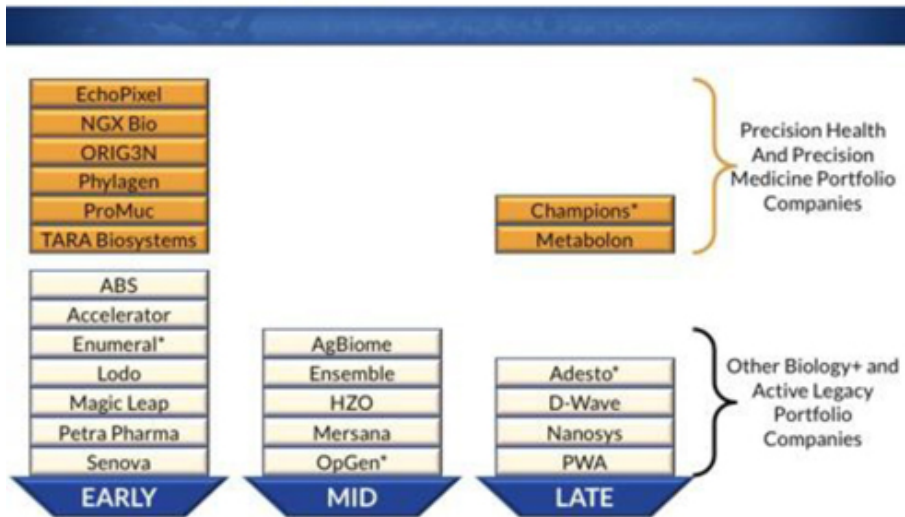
EchoPixel
NGX Bio
ORIG3N
Phylagen
ProMuc
TARA Biosystems

ABS
Accelerator
Enumeral*
Lodo
Magic Leap
Petra Pharma
Senova

EARLY

AgBiome
Ensemble
HZO
Mersana
OpGen*

MID

Champions*
Metabolon

Adesto*
D-Wave
Nanosys
PWA

LATE

Precision Health And Precision Medicine Portfolio Companies

Other Biology+ and Active Legacy Portfolio Companies